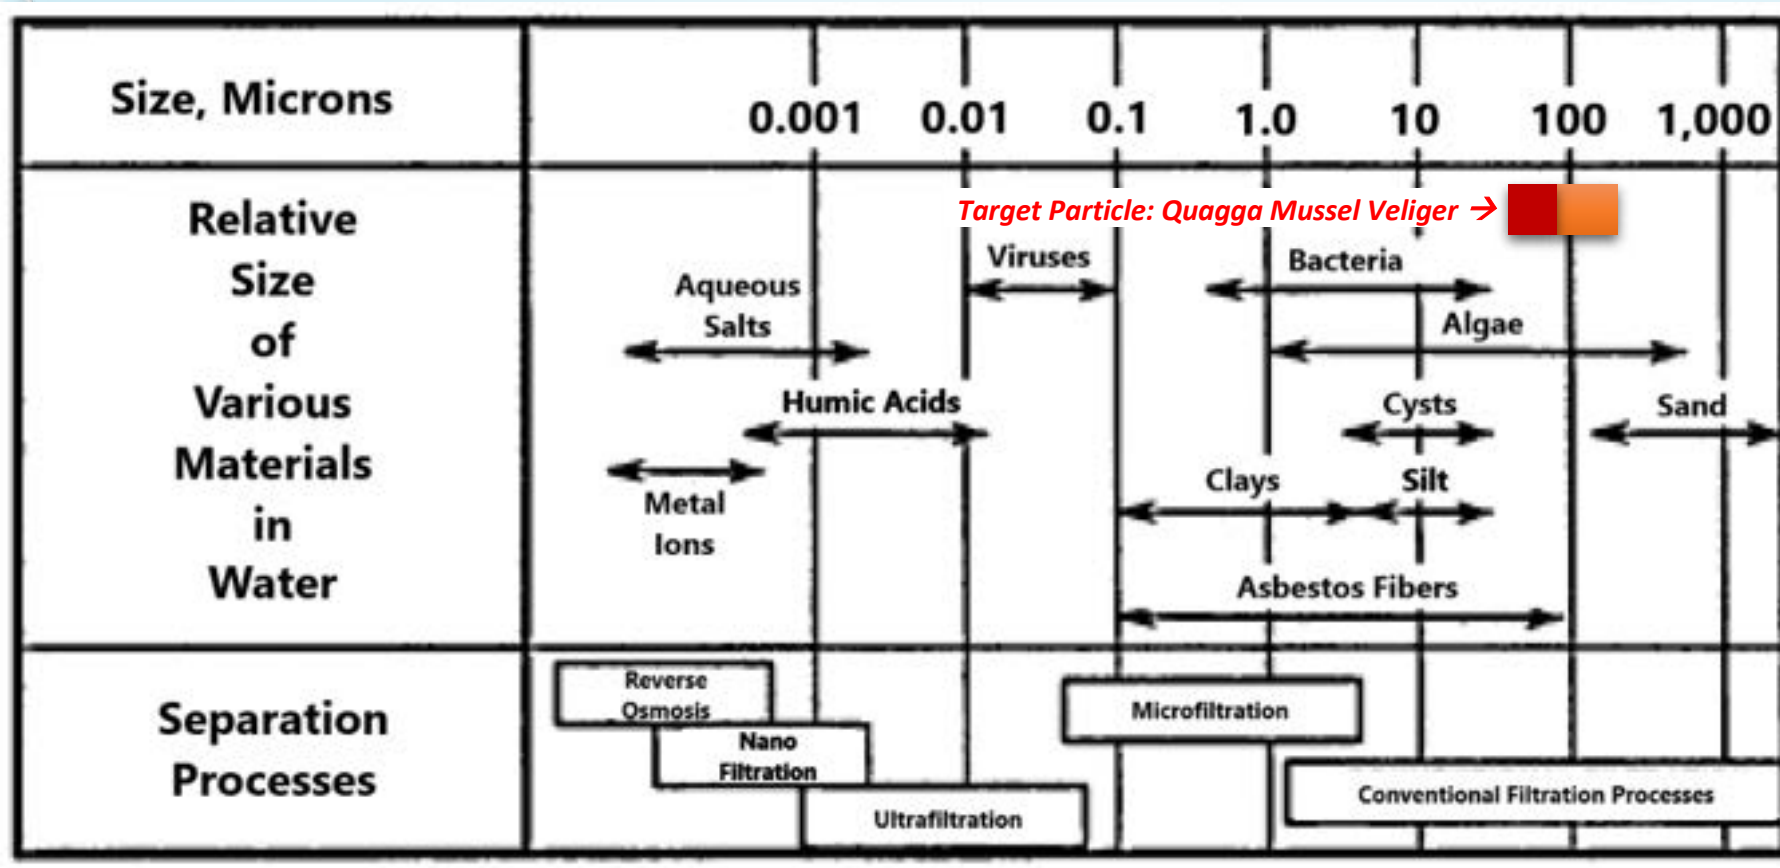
| Size, Microns | 0.001 | 0.01 | 0.1 | 1.0 | 10 | 100 | 1,000 |
|---|---|---|---|---|---|---|---|

Relative Size of Various Materials in Water

Target Particle: Quagga Mussel Veliger →

Viruses

Bacteria

Aqueous Salts

Algae

Humic Acids

Cysts

Sand

Clays

Silt

Metal Ions

Asbestos Fibers

Separation Processes

Reverse Osmosis

Nano Filtration

Ultrafiltration

Microfiltration

Conventional Filtration Processes